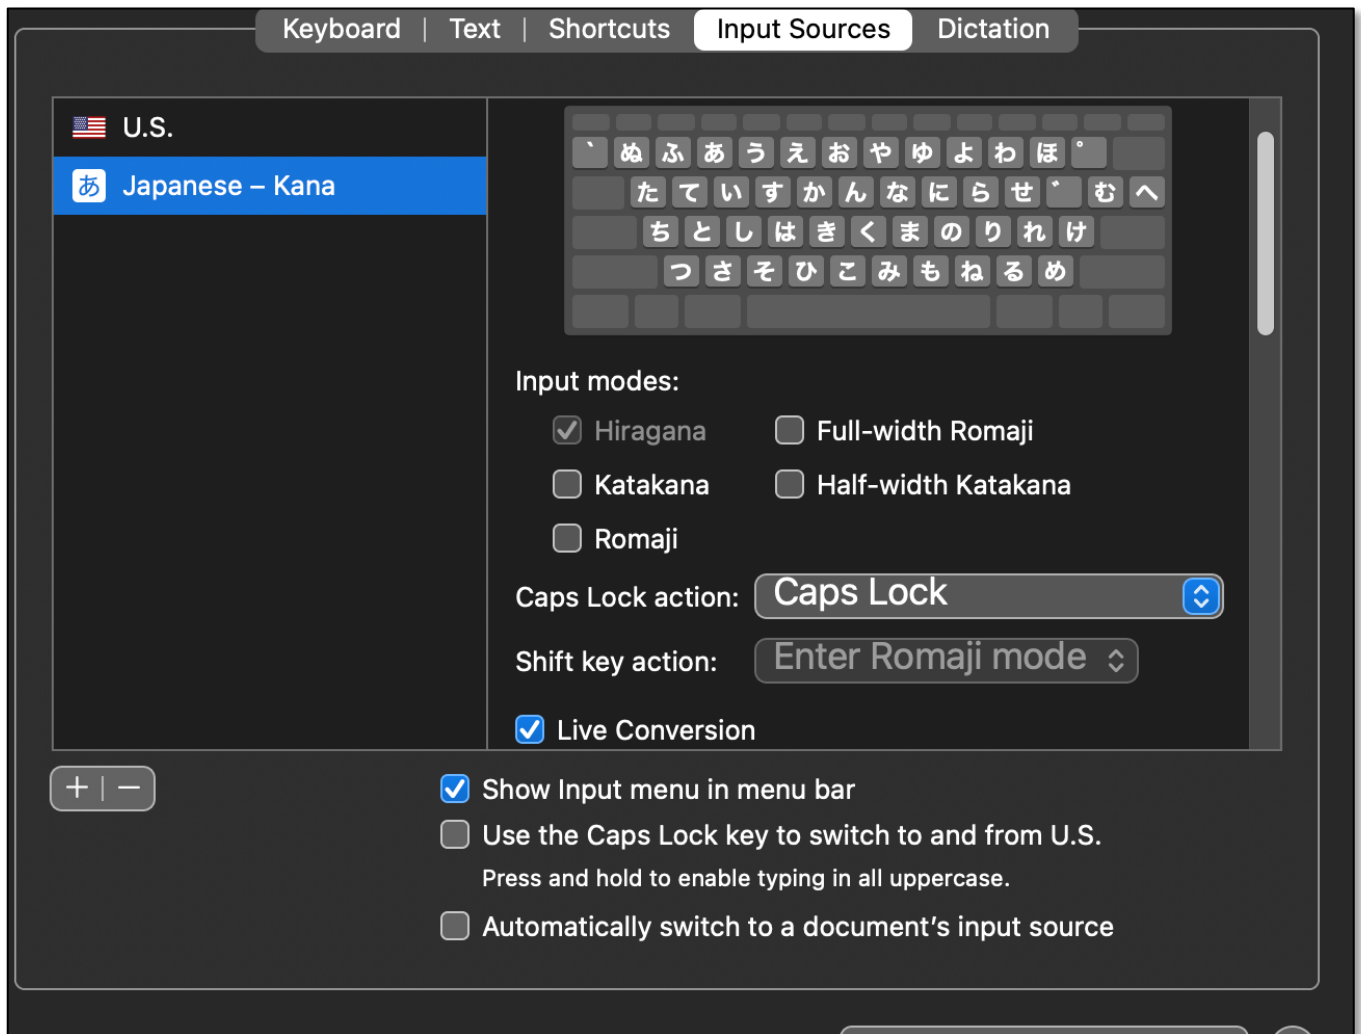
Keyboard | Text | Shortcuts | Input Sources | Dictation

U.S.

あ Japanese – Kana

` ぬ ふ あ う え お や ゆ よ わ ほ ゜
た て い す か ん な に ら せ ゛ む へ
ち と し は き く ま の り れ け
つ さ そ ひ こ み も ね る め

Input modes:

Hiragana

Full-width Romaji

Katakana

Half-width Katakana

Romaji

Caps Lock action: Caps Lock

Shift key action: Enter Romaji mode

Live Conversion

+ | −

Show Input menu in menu bar

Use the Caps Lock key to switch to and from U.S.

Press and hold to enable typing in all uppercase.

Automatically switch to a document's input source